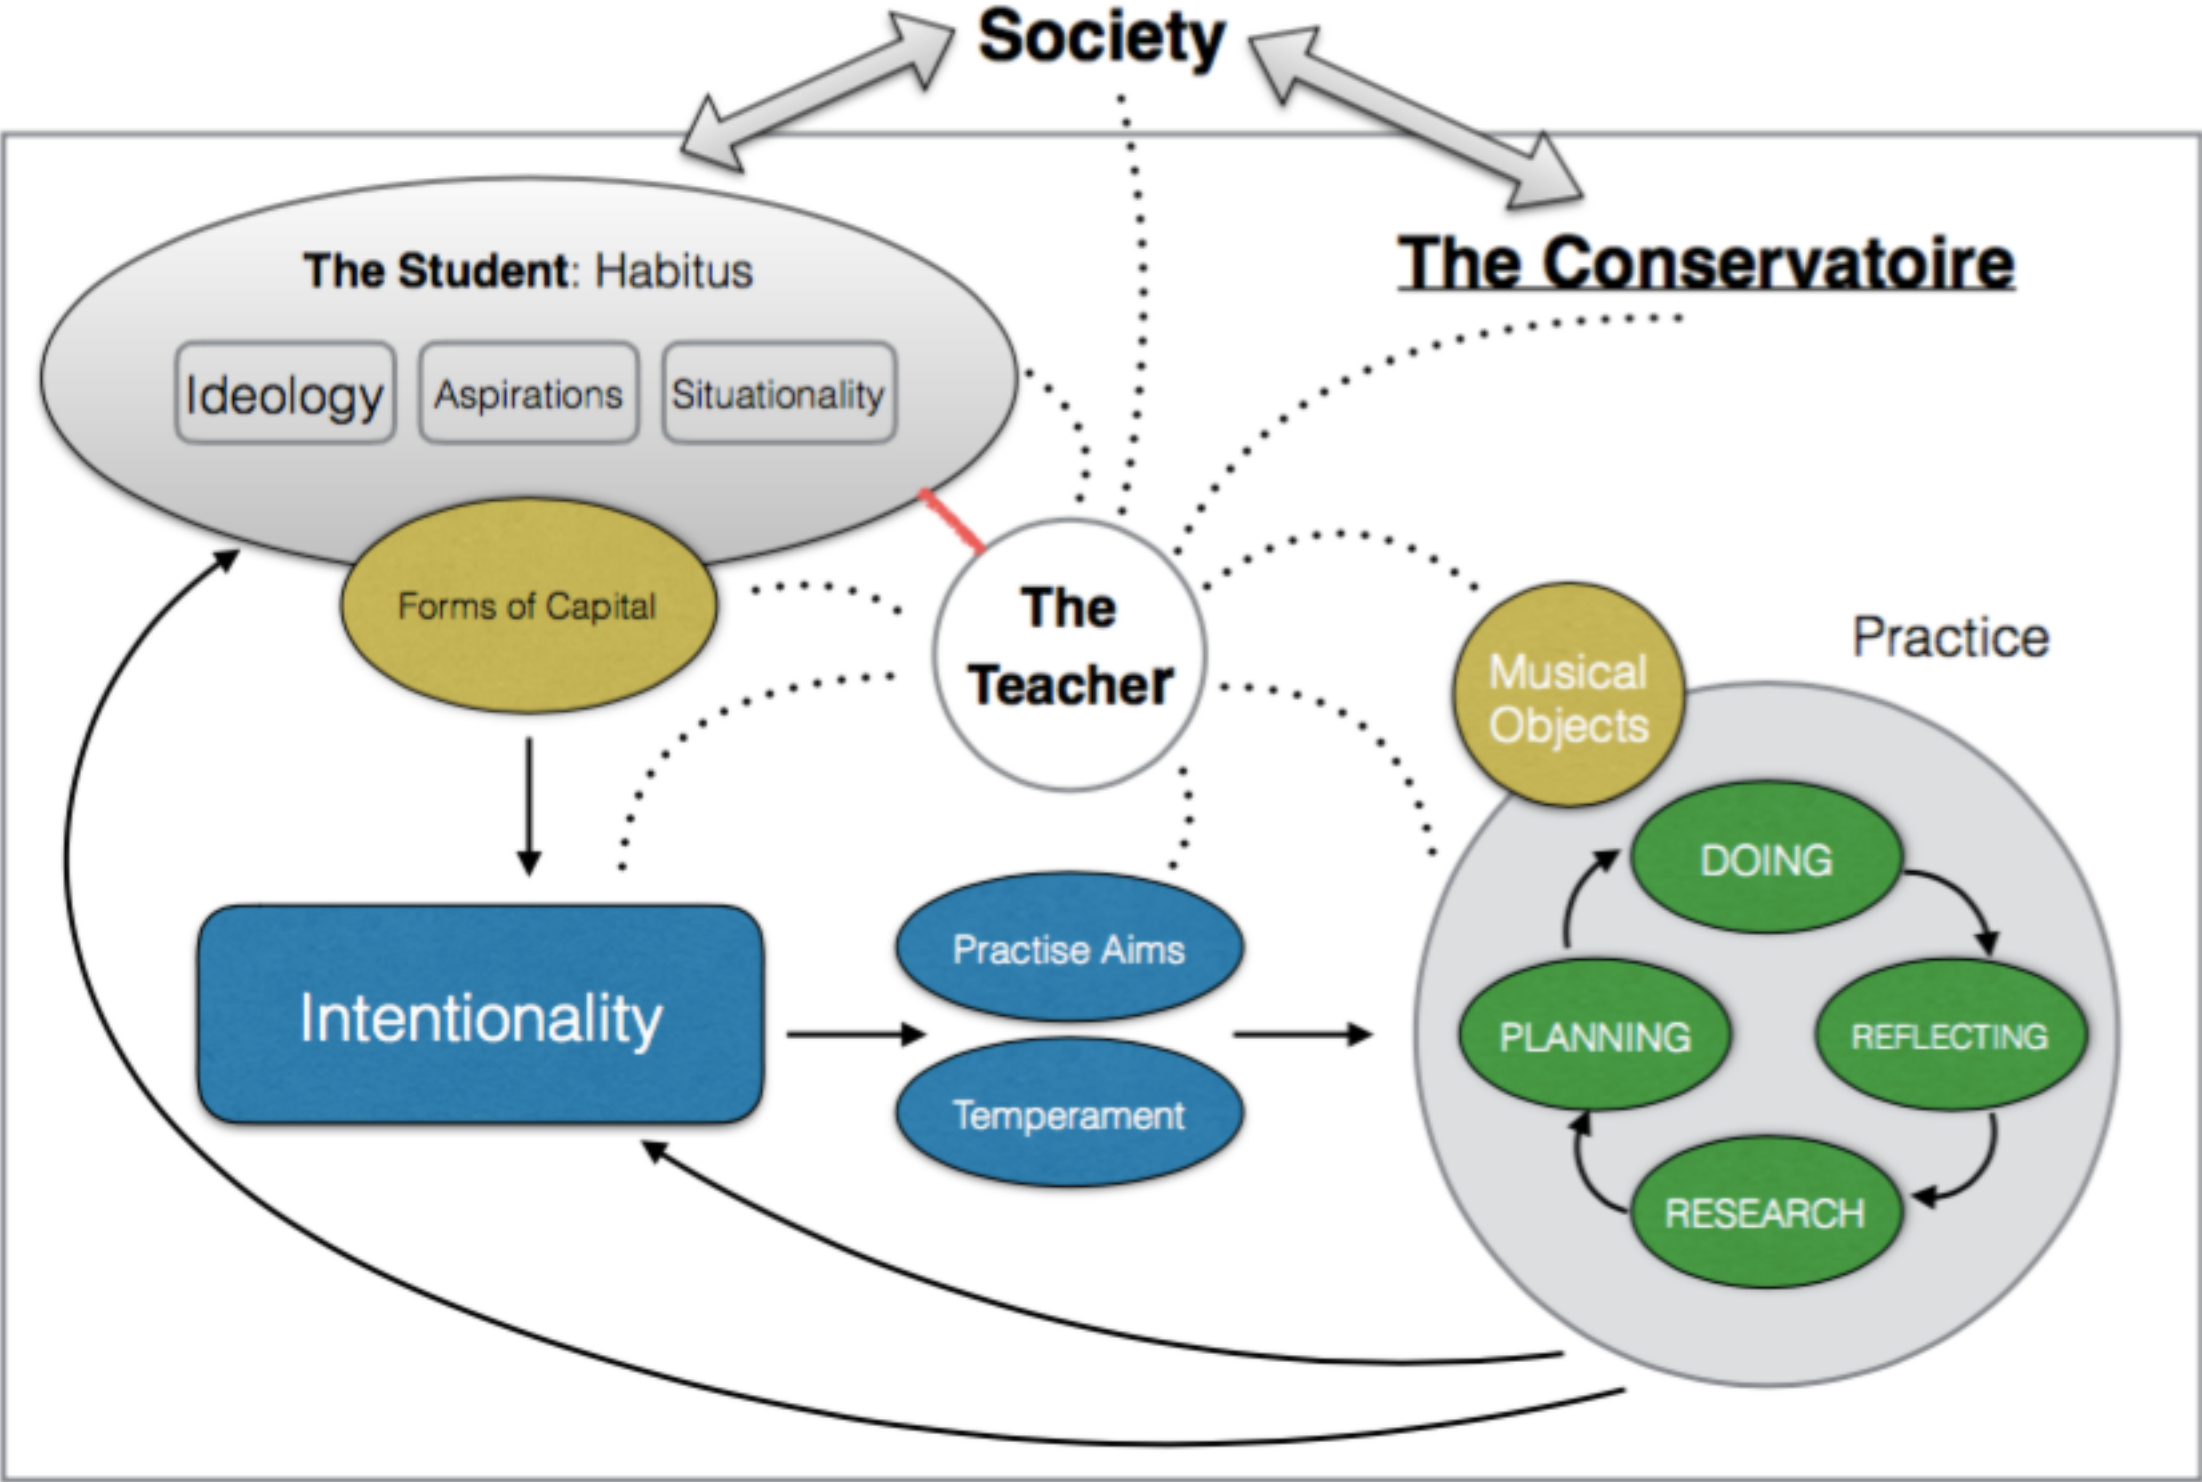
Society

The Conservatoire

The Student: Habitus

Ideology

Aspirations

Situationality

Forms of Capital

The Teacher

Practice

Musical Objects

DOING

PLANNING

REFLECTING

RESEARCH

Intentionality

Practise Aims

Temperament